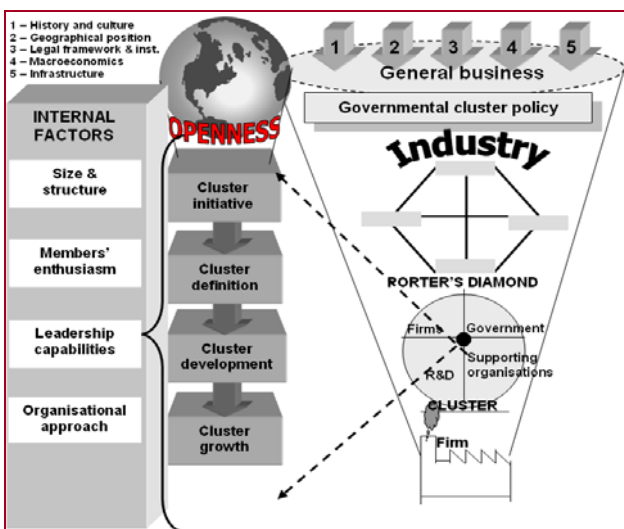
1 – History and culture
2 – Geographical position
3 – Legal framework & inst.
4 – Macroeconomics
5 – Infrastructure

INTERNAL FACTORS

Size & structure

Members' enthusiasm

Leadership capabilities

Organisational approach

OPENNESS

Cluster initiative

Cluster definition

Cluster development

Cluster growth

1 2 3 4 5

General business

Governmental cluster policy

Industry

RORTER'S DIAMOND

Firms

Government

Supporting organisations

R&D

CLUSTER

Firm